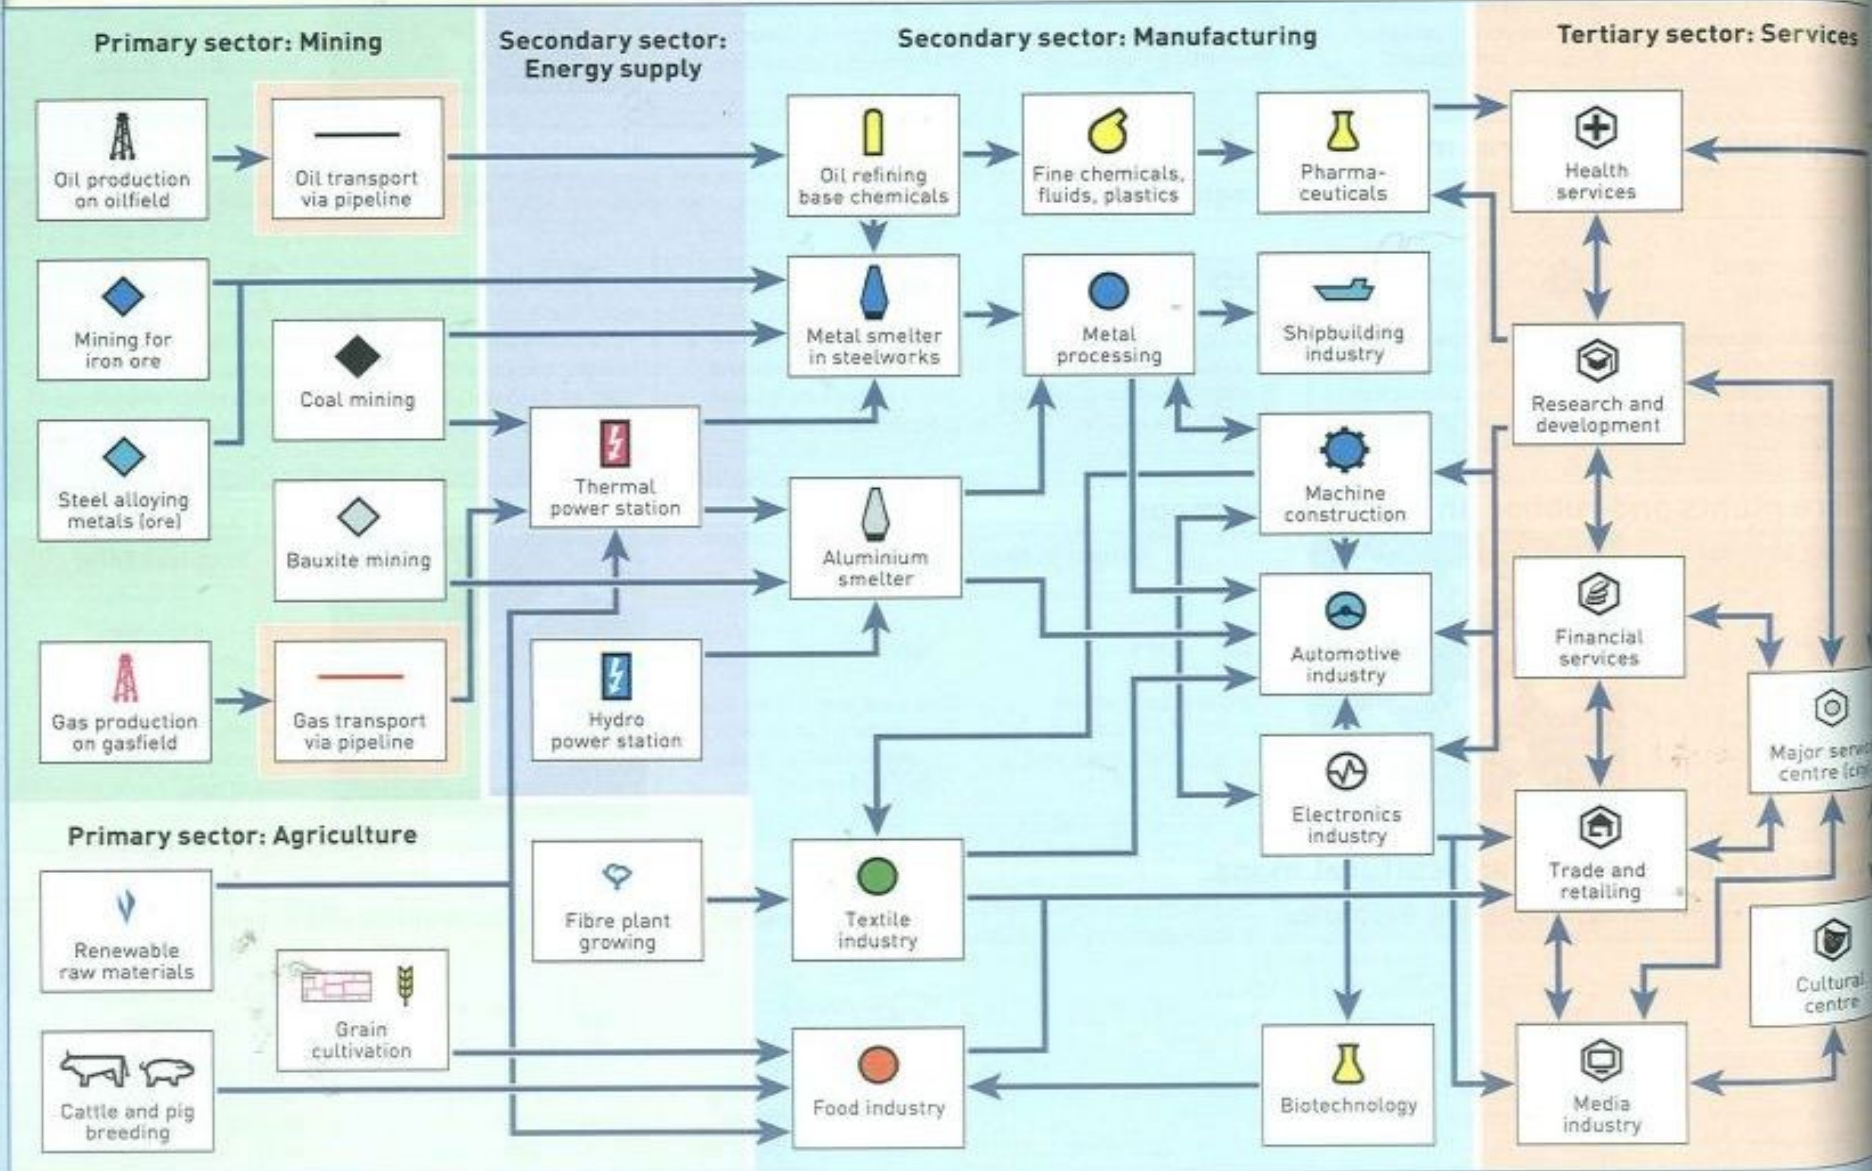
Primary sector: Mining

Secondary sector: Energy supply

Secondary sector: Manufacturing

Tertiary sector: Services

Oil production on oilfield

Oil transport via pipeline

Oil refining base chemicals

Fine chemicals, fluids, plastics

Pharmaceuticals

Health services

Mining for iron ore

Coal mining

Metal smelter in steelworks

Metal processing

Shipbuilding industry

Research and development

Steel alloying metals (ore)

Thermal power station

Machine construction

Bauxite mining

Aluminium smelter

Automotive industry

Financial services

Gas production on gasfield

Gas transport via pipeline

Hydro power station

Major servi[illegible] centre (ci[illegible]

Electronics industry

Primary sector: Agriculture

Trade and retailing

Renewable raw materials

Fibre plant growing

Textile industry

Cultural centre

Grain cultivation

Cattle and pig breeding

Food industry

Biotechnology

Media industry